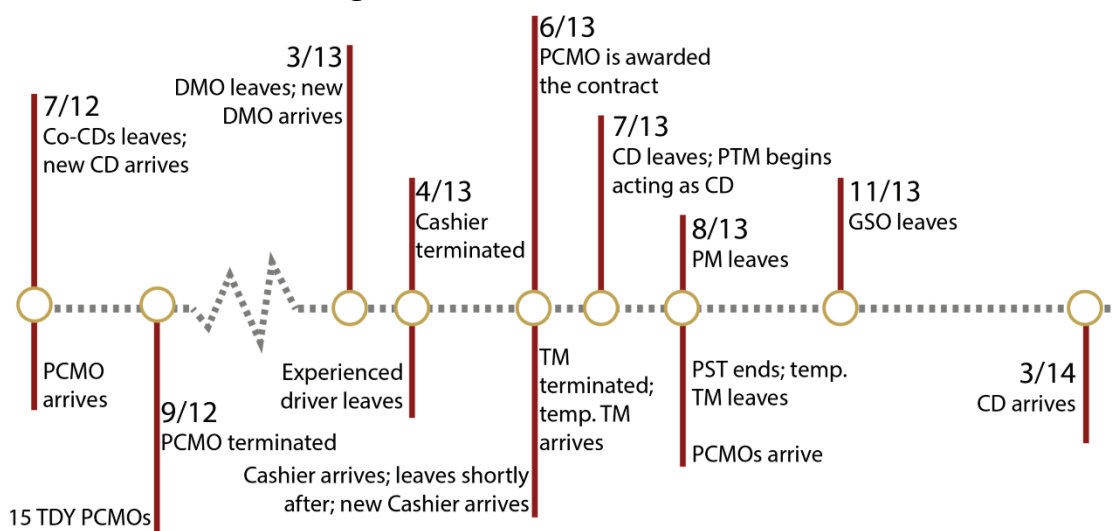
7/12
Co-CDs leaves; new CD arrives

PCMO arrives

9/12
PCMO terminated

15 TDY PCMOs

3/13
DMO leaves; new DMO arrives

Experienced driver leaves

4/13
Cashier terminated

Cashier arrives; leaves shortly after; new Cashier arrives

6/13
PCMO is awarded the contract

TM terminated; temp. TM arrives

7/13
CD leaves; PTM begins acting as CD

8/13
PM leaves

PST ends; temp. TM leaves

PCMOs arrive

11/13
GSO leaves

3/14
CD arrives